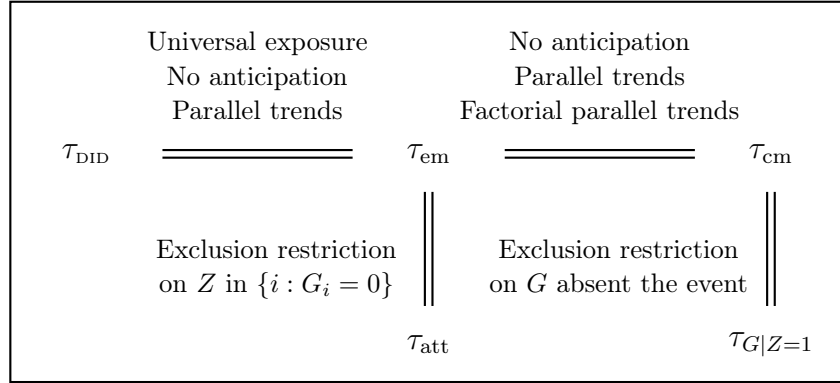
Universal exposure
No anticipation
Parallel trends

No anticipation
Parallel trends
Factorial parallel trends

$\tau_{\text{DID}}$ $\tau_{\text{em}}$ $\tau_{\text{cm}}$

Exclusion restriction
on $Z$ in $\{i : G_i = 0\}$

Exclusion restriction
on $G$ absent the event

$\tau_{\text{att}}$ $\tau_{G|Z=1}$